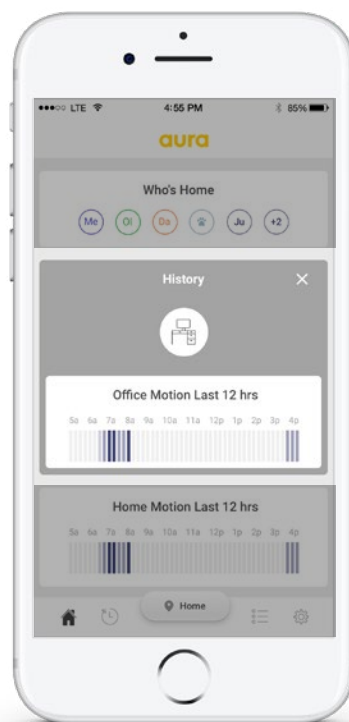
●●●○○ LTE 4:55 PM 85%

aura

Who's Home

Me Ol Da Ju +2

History

Office Motion Last 12 hrs

5a 6a 7a 8a 9a 10a 11a 12p 1p 2p 3p 4p

Home Motion Last 12 hrs

5a 6a 7a 8a 9a 10a 11a 12p 1p 2p 3p 4p

Home